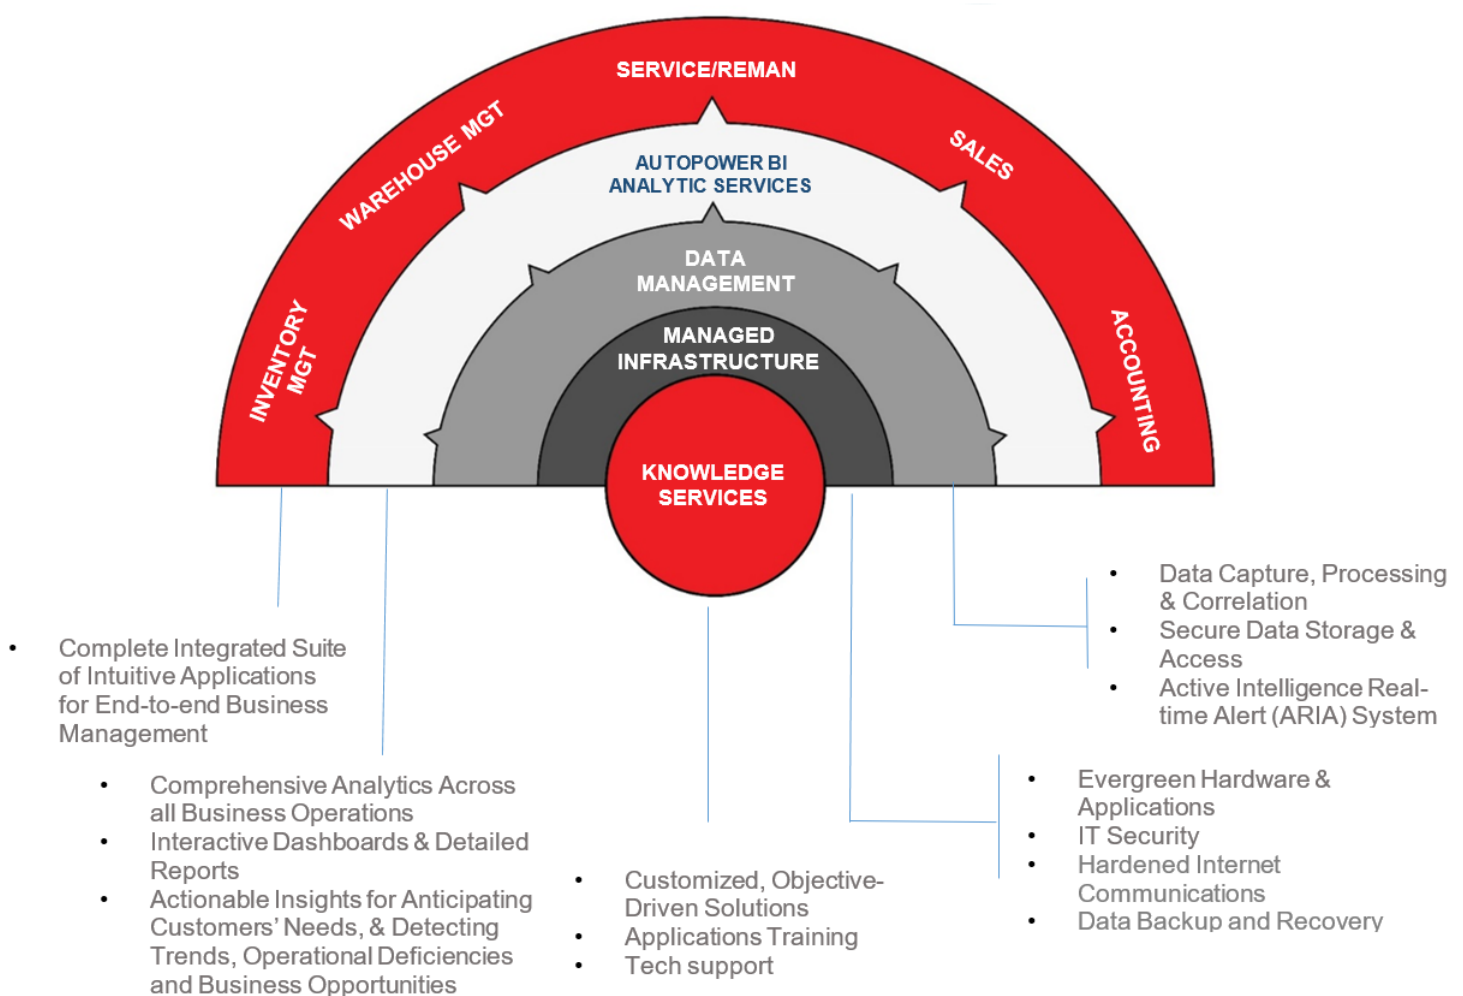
SERVICE/REMAN
WAREHOUSE MGT
SALES
INVENTORY MGT
ACCOUNTING
AUTOPOWER BI ANALYTIC SERVICES
DATA MANAGEMENT
MANAGED INFRASTRUCTURE
KNOWLEDGE SERVICES

- Data Capture, Processing & Correlation
- Secure Data Storage & Access
- Active Intelligence Real-time Alert (ARIA) System

- Complete Integrated Suite of Intuitive Applications for End-to-end Business Management

- Evergreen Hardware & Applications
- IT Security
- Hardened Internet Communications
- Data Backup and Recovery

- Comprehensive Analytics Across all Business Operations
- Interactive Dashboards & Detailed Reports
- Actionable Insights for Anticipating Customers' Needs, & Detecting Trends, Operational Deficiencies and Business Opportunities

- Customized, Objective-Driven Solutions
- Applications Training
- Tech support